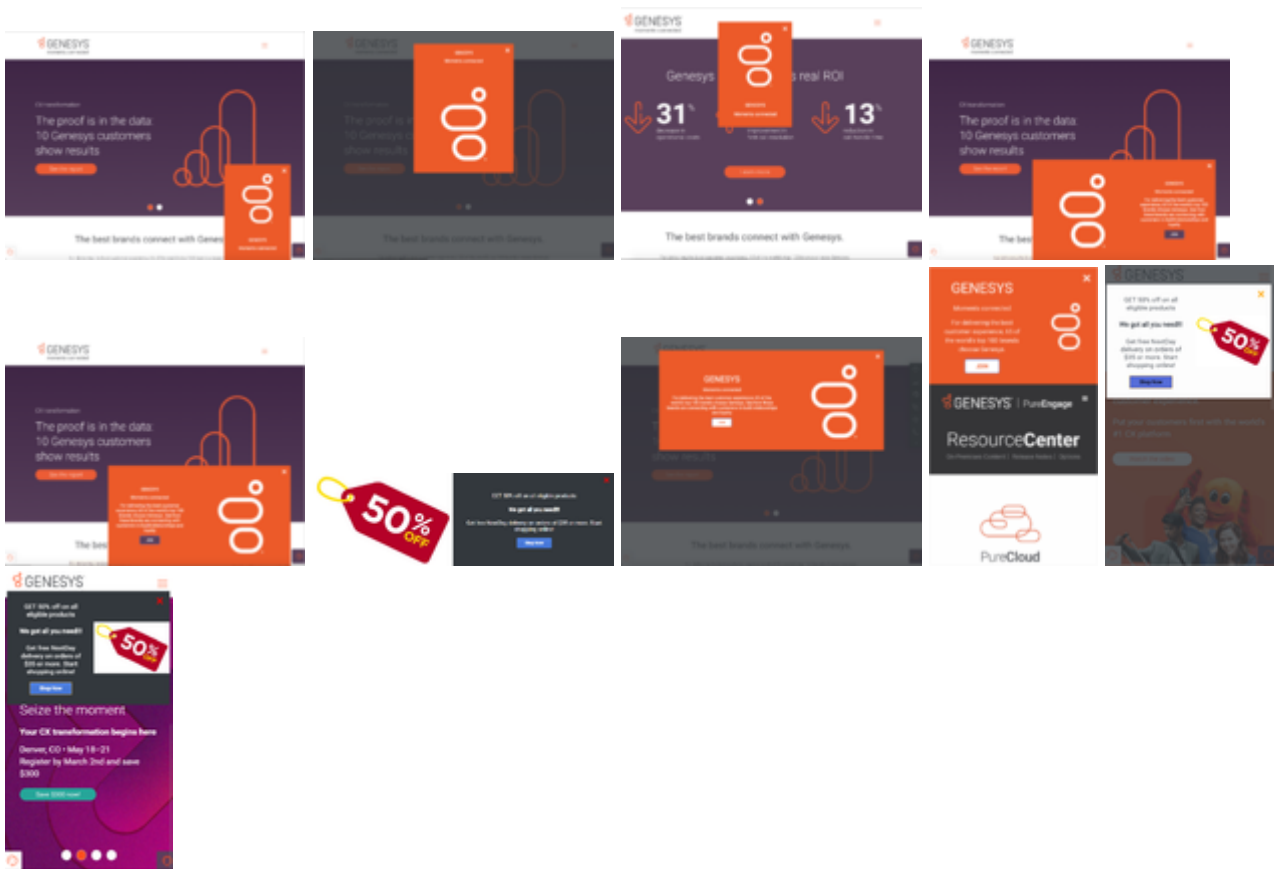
GENESYS

CX transformation

The proof is in the data: 10 Genesys customers show results

See the report

The best brands connect with Genesys

GENESYS

Genesys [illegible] real ROI

31

13

The best brands connect with Genesys.

GENESYS

CX transformation

The proof is in the data: 10 Genesys customers show results

The best

GENESYS

CX transformation

The proof is in the data: 10 Genesys customers show results

The best

50% OFF

GET 50% off on all eligible products

We got all you need!

Shop Now

GENESYS

The best brands connect with Genesys.

GENESYS

JOIN

GENESYS | PureEngage

ResourceCenter

PureCloud

GET 50% off on all eligible products

We got all you need!

Get free NextDay delivery on orders of $35 or more. Start shopping online!

Shop Now

50% OFF

GENESYS

GET 50% off on all eligible products

We got all you need!

Get free NextDay delivery on orders of $35 or more. Start shopping online!

Shop Now

50% OFF

Seize the moment

Your CX transformation begins here

Denver, CO • May 18–21

Register by March 2nd and save $300

Save $300 now!